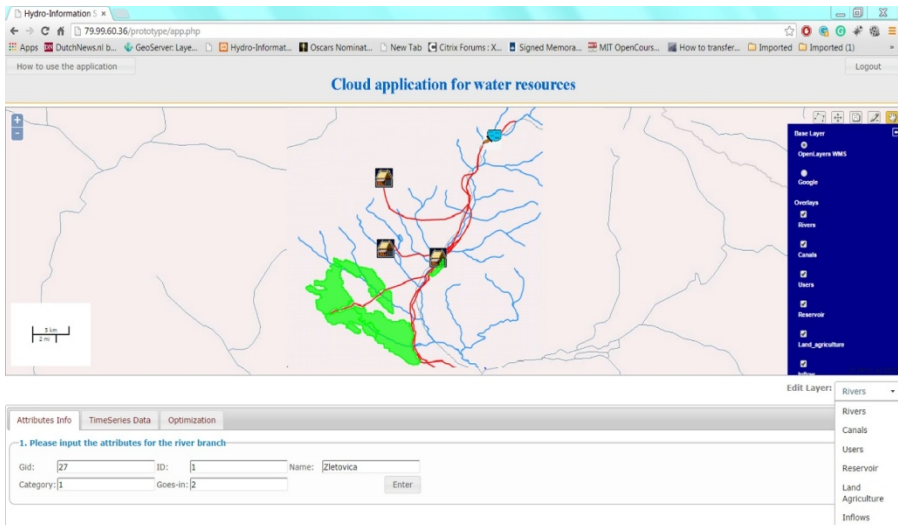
Hydro-Information S ×

79.99.60.36/prototype/app.php

Apps DutchNews.nl b... GeoServer: Laye... Hydro-Informat... Oscars Nominat... New Tab Citrix Forums : X... Signed Memora... MIT OpenCours... How to transfer... Imported Imported (1)

How to use the application

Cloud application for water resources

Logout

Base Layer
OpenLayers WMS
Google
Overlays
Rivers
Canals
Users
Reservoir
Land_agriculture
Inflow

5 km
2 mi

Edit Layer: Rivers

Rivers
Canals
Users
Reservoir
Land Agriculture
Inflows

Attributes Info | TimeSeries Data | Optimization

1. Please input the attributes for the river branch

Gid: 27 ID: 1 Name: Zletovica
Category: 1 Goes-in: 2 Enter